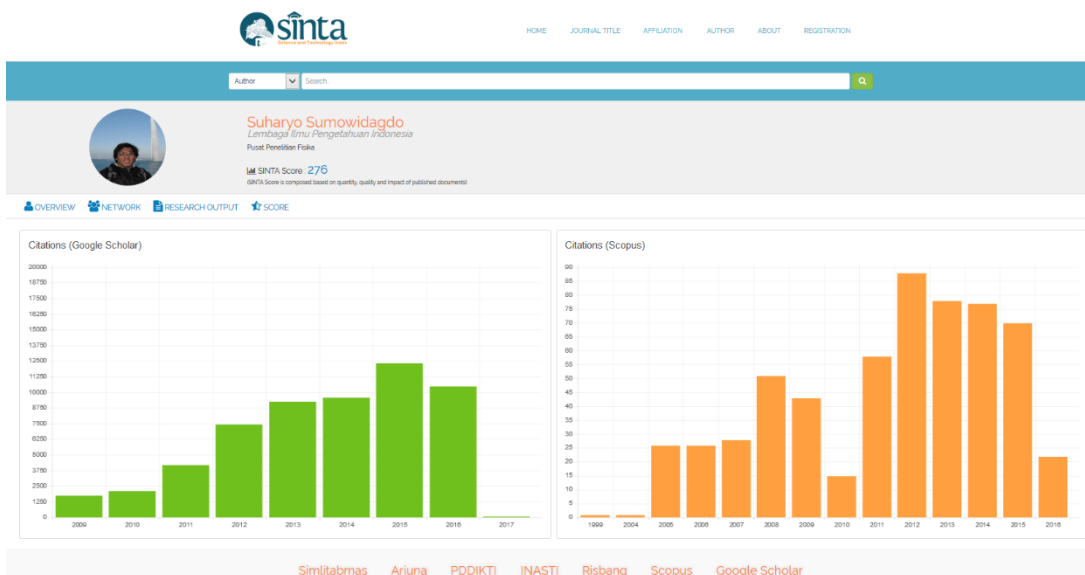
SINTA
Science and Technology Index

HOME JOURNAL TITLE AFFILIATION AUTHOR ABOUT REGISTRATION

Author
Search

Suharyo Sumowidagdo
Lembaga Ilmu Pengetahuan Indonesia
Pusat Penelitian Fisika

SINTA Score : 276
(SINTA Score is composed based on quantity, quality and impact of published documents)

OVERVIEW NETWORK RESEARCH OUTPUT SCORE

Citations (Google Scholar)

20000
18750
17500
16250
15000
13750
12500
11250
10000
8750
7500
6250
5000
3750
2500
1250
0

2009 2010 2011 2012 2013 2014 2015 2016 2017

Citations (Scopus)

90
85
80
75
70
65
60
55
50
45
40
35
30
25
20
15
10
5
0

1999 2004 2005 2006 2007 2008 2009 2010 2011 2012 2013 2014 2015 2016

Simlitabmas Arjuna PDDIKTI INASTI Risbang Scopus Google Scholar